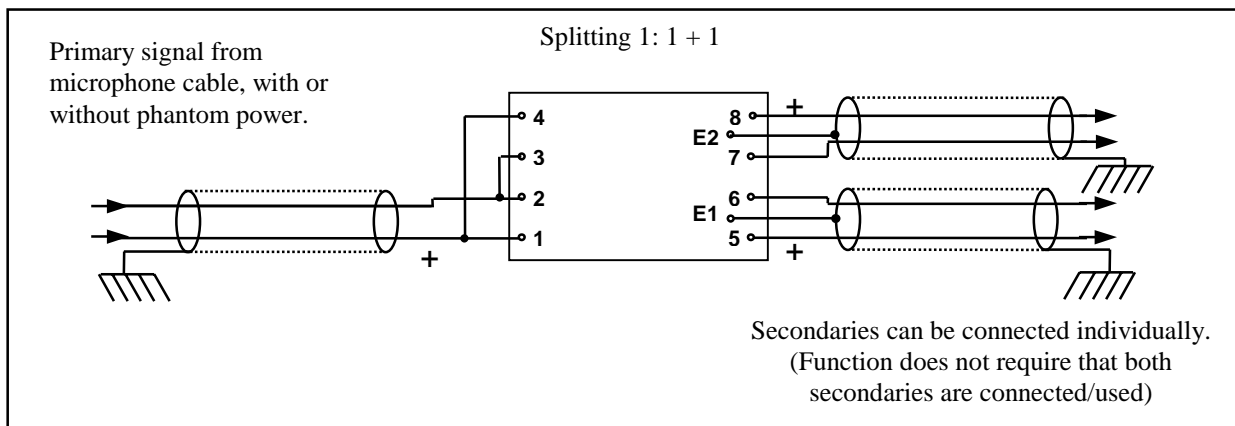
Splitting 1: 1 + 1

Primary signal from microphone cable, with or without phantom power.

4
3
2
1
+

8
E2
7
6
E1
5
+
+

Secondaries can be connected individually. (Function does not require that both secondaries are connected/used)